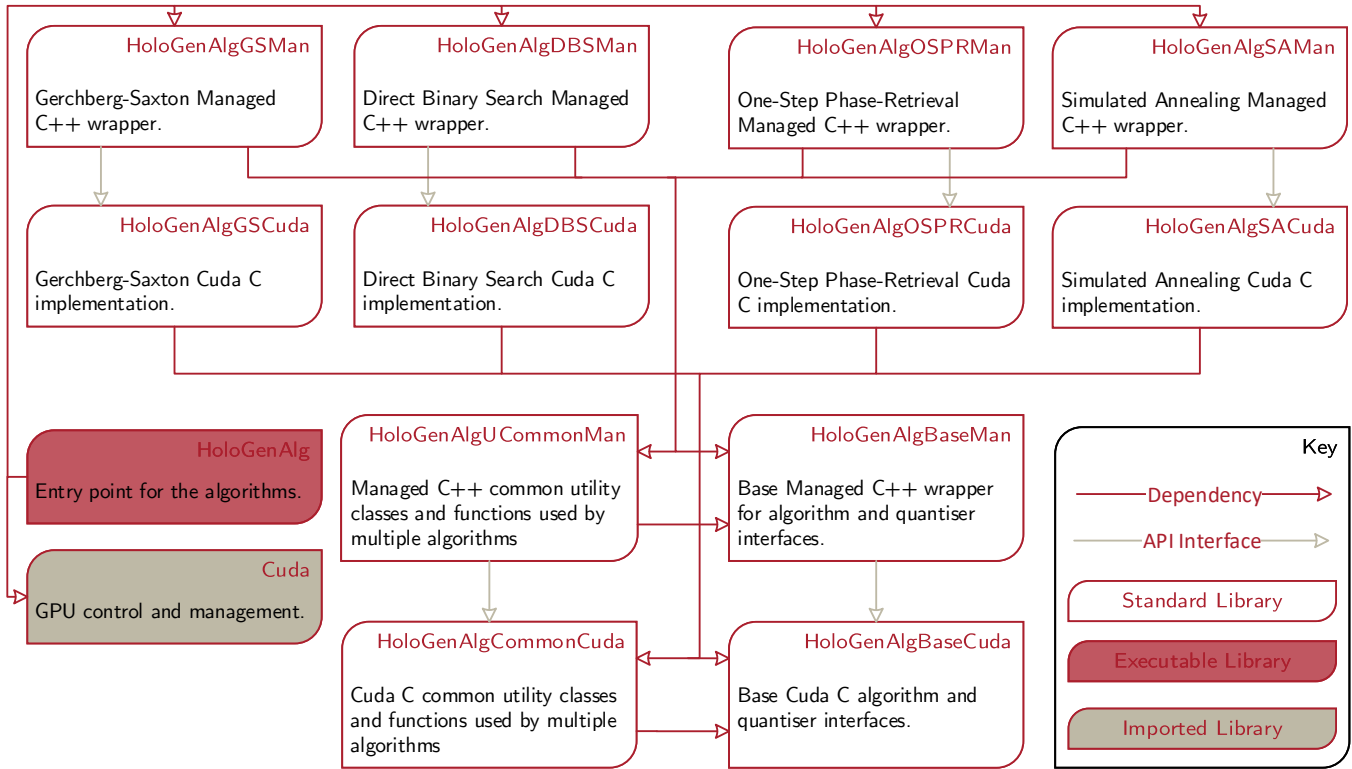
HoloGenAlgGSMan

Gerchberg-Saxton Managed C++ wrapper.

HoloGenAlgDBSMan

Direct Binary Search Managed C++ wrapper.

HoloGenAlgOSPRMan

One-Step Phase-Retrieval Managed C++ wrapper.

HoloGenAlgSAMan

Simulated Annealing Managed C++ wrapper.

HoloGenAlgGSCuda

Gerchberg-Saxton Cuda C implementation.

HoloGenAlgDBSCuda

Direct Binary Search Cuda C implementation.

HoloGenAlgOSPRCuda

One-Step Phase-Retrieval Cuda C implementation.

HoloGenAlgSACuda

Simulated Annealing Cuda C implementation.

HoloGenAlg

Entry point for the algorithms.

HoloGenAlgUCommonMan

Managed C++ common utility classes and functions used by multiple algorithms

HoloGenAlgBaseMan

Base Managed C++ wrapper for algorithm and quantiser interfaces.

Key

Dependency

API Interface

Standard Library

Executable Library

Imported Library

Cuda

GPU control and management.

HoloGenAlgCommonCuda

Cuda C common utility classes and functions used by multiple algorithms

HoloGenAlgBaseCuda

Base Cuda C algorithm and quantiser interfaces.